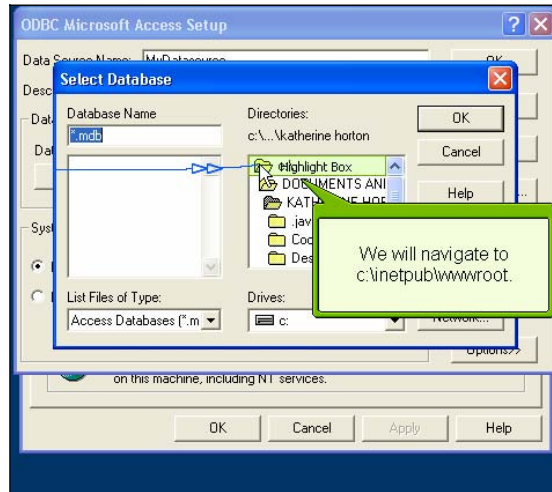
ODBC Microsoft Access Setup

Data Source Name: MyDatasource

Desc

Dat

Dat

Syst

Select Database

Database Name

*.mdb

Directories:

c:\...\katherine horton

OK

Cancel

Help

Highlight Box

DOCUMENTS ANI

KATH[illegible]NE HOR

.jav

Coo

Des

We will navigate to c:\inetpub\wwwroot.

List Files of Type:

Access Databases (*.m

Drives:

c:

Network...

Options>>

on this machine, including NT services.

OK

Cancel

Apply

Help